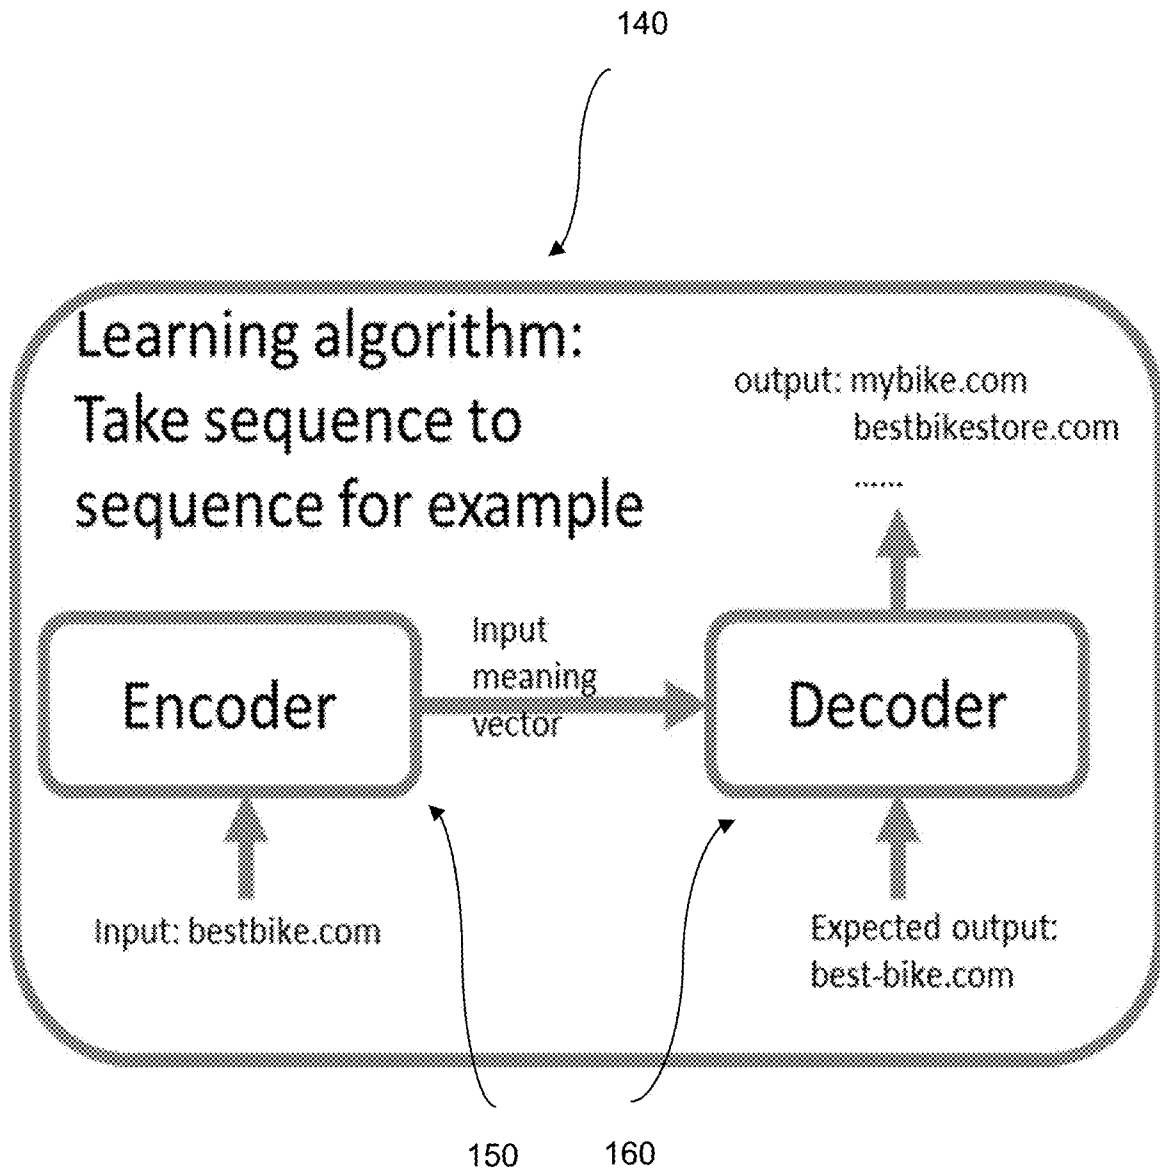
140

Learning algorithm: Take sequence to sequence for example

output: mybike.com
bestbikestore.com
......

Encoder

Input meaning vector

Decoder

Input: bestbike.com

Expected output: best-bike.com

150 160